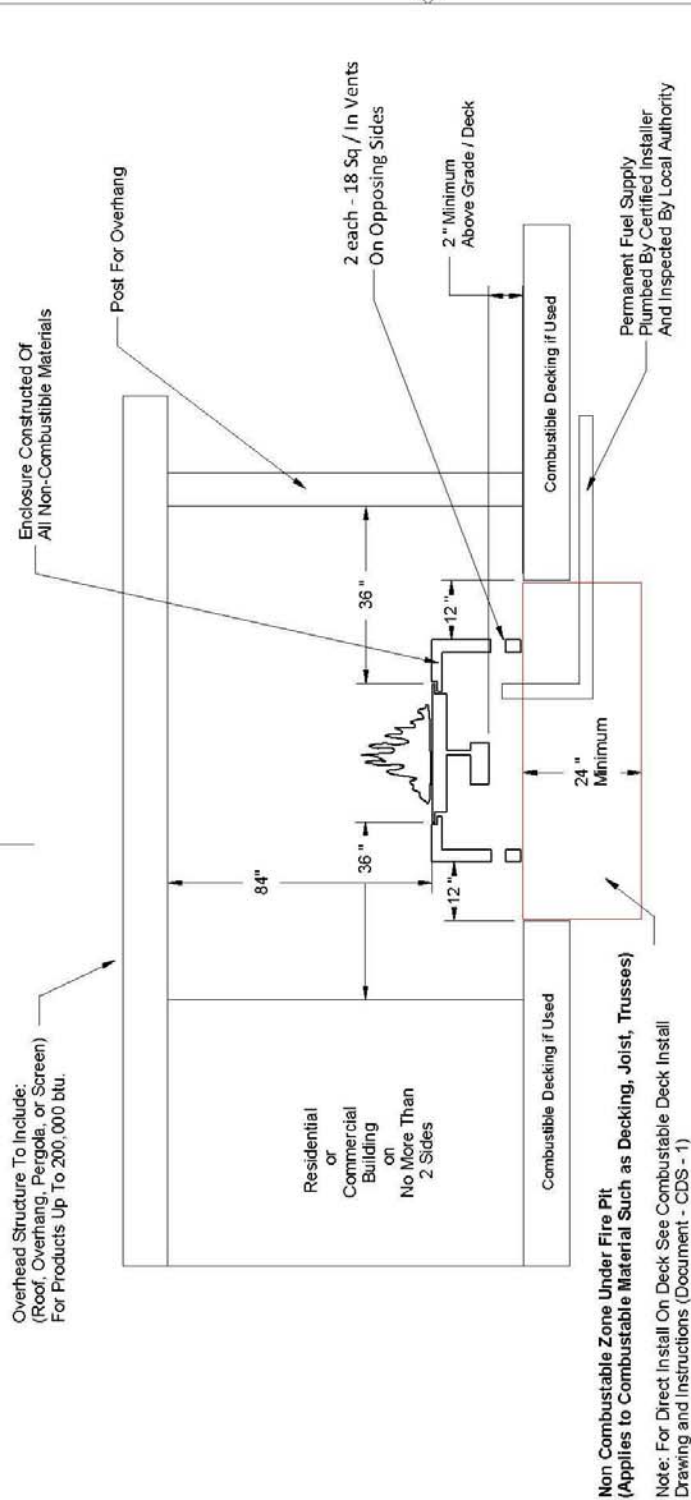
Overhead Structure To Include:
(Roof, Overhang, Pergola, or Screen)
For Products Up To 200,000 btu.

Enclosure Constructed Of
All Non-Combustible Materials

Post For Overhang

2 each - 18 Sq / In Vents
On Opposing Sides

2 " Minimum
Above Grade / Deck

Permanent Fuel Supply
Plumbed By Certified Installer
And Inspected By Local Authority

84"

36 "

36 "

12 "

12 "

24 "
Minimum

Residential
or
Commercial
Building
on
No More Than
2 Sides

Combustible Decking if Used

Combustible Decking if Used

Non Combustable Zone Under Fire Pit
(Applies to Combustable Material Such as Decking, Joist, Trusses)

Note: For Direct Install On Deck See Combustable Deck Install
Drawing and Instructions (Document - CDS - 1)